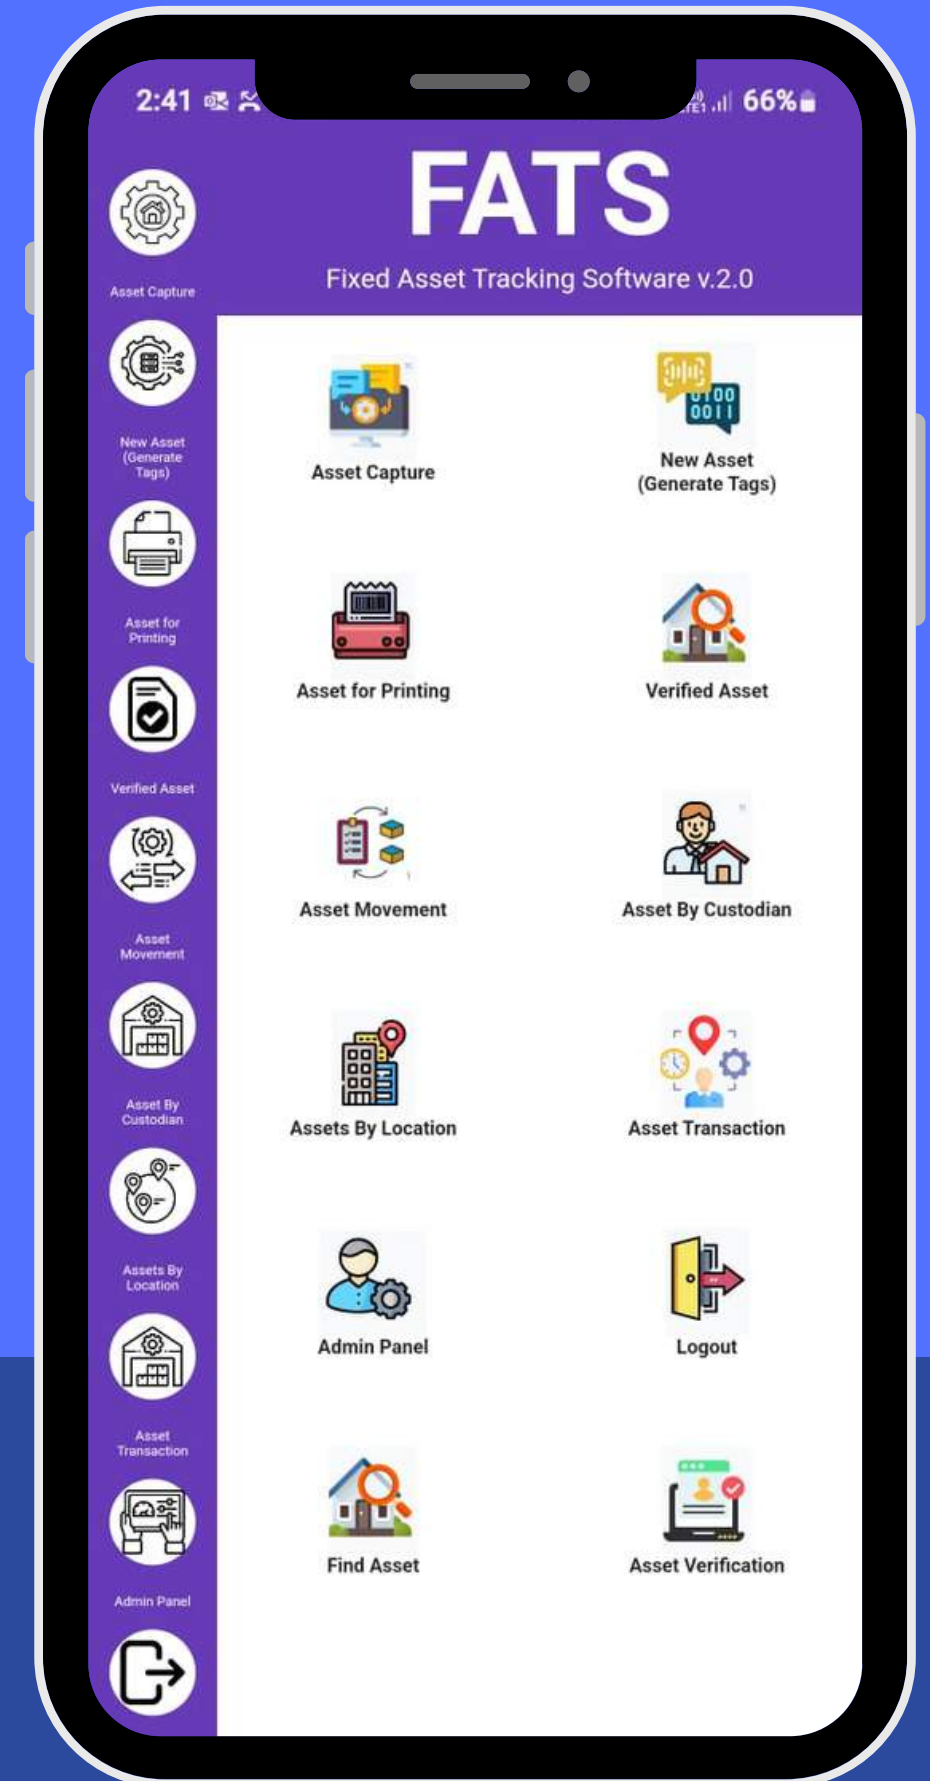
2:41

66%

FATS

Fixed Asset Tracking Software v.2.0

Asset Capture

New Asset (Generate Tags)

Asset for Printing

Verified Asset

Asset Movement

Asset By Custodian

Assets By Location

Asset Transaction

Admin Panel

Asset Capture

New Asset (Generate Tags)

Asset for Printing

Verified Asset

Asset Movement

Asset By Custodian

Assets By Location

Asset Transaction

Admin Panel

Logout

Find Asset

Asset Verification